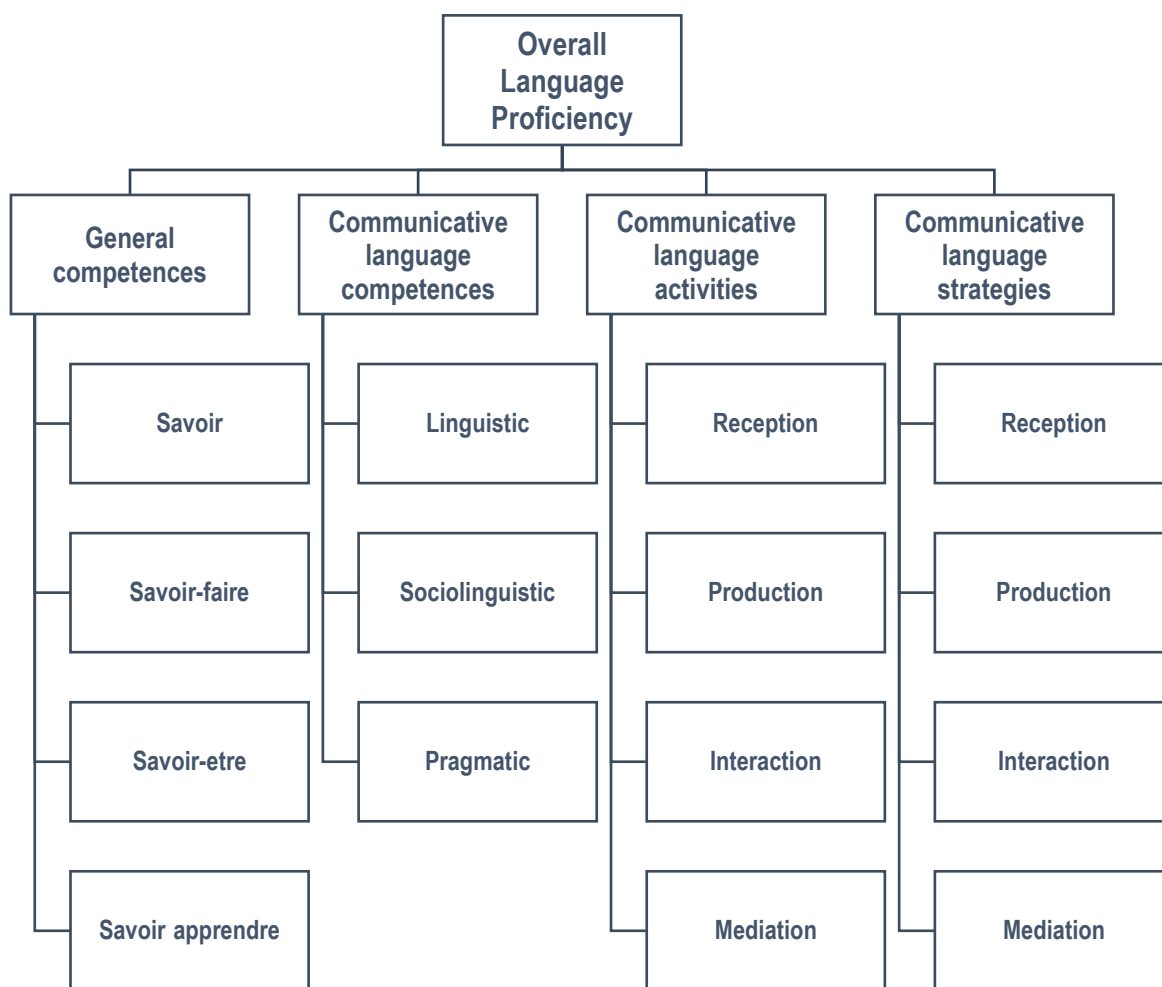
Overall Language Proficiency

General competences

Savoir

Savoir-faire

Savoir-etre

Savoir apprendre

Communicative language competences

Linguistic

Sociolinguistic

Pragmatic

Communicative language activities

Reception

Production

Interaction

Mediation

Communicative language strategies

Reception

Production

Interaction

Mediation